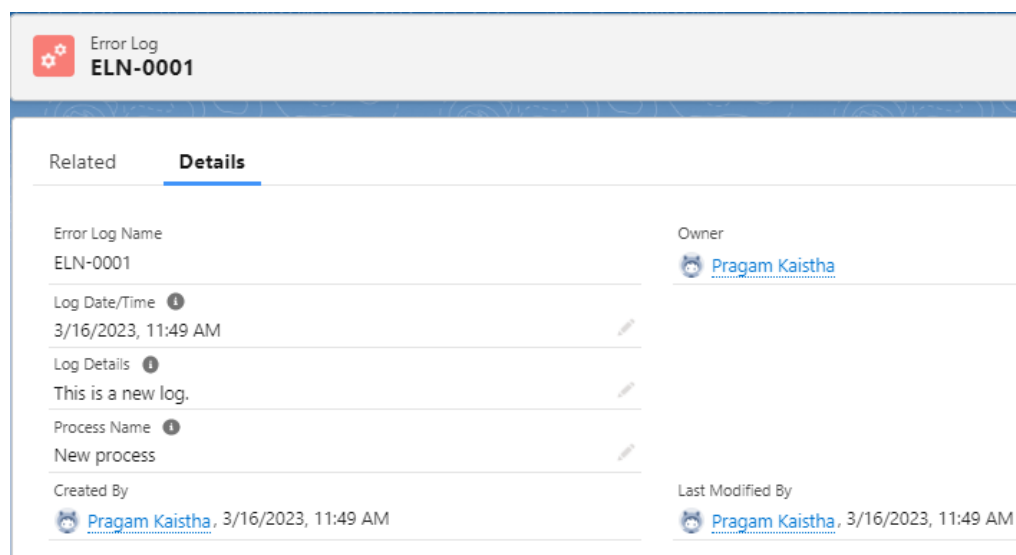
Error Log
ELN-0001

Related
Details

Error Log Name
ELN-0001

Owner
Pragam Kaistha

Log Date/Time
3/16/2023, 11:49 AM

Log Details
This is a new log.

Process Name
New process

Created By
Pragam Kaistha, 3/16/2023, 11:49 AM

Last Modified By
Pragam Kaistha, 3/16/2023, 11:49 AM